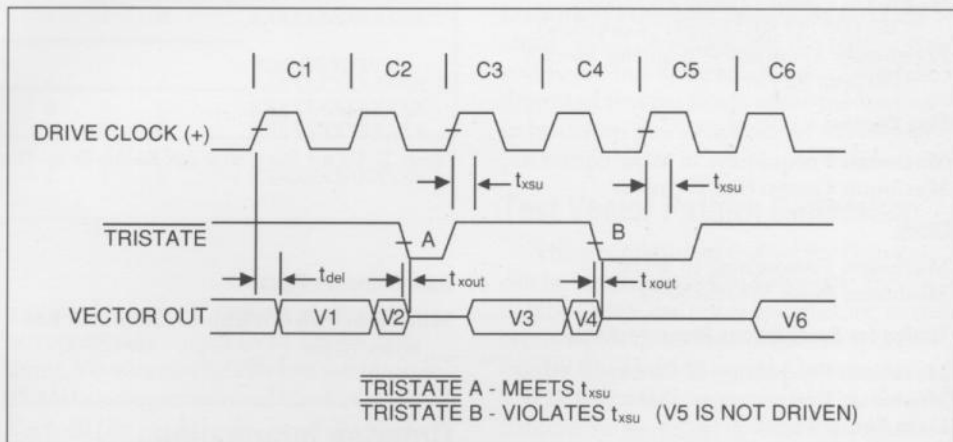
C1 C2 C3 C4 C5 C6

DRIVE CLOCK (+)

$t_{xsu}$ $t_{xsu}$

$\overline{\text{TRISTATE}}$

A B

$t_{del}$ $t_{xout}$ $t_{xout}$

VECTOR OUT

V1 V2 V3 V4 V6

$\overline{\text{TRISTATE}}$ A - MEETS $t_{xsu}$
$\overline{\text{TRISTATE}}$ B - VIOLATES $t_{xsu}$ (V5 IS NOT DRIVEN)